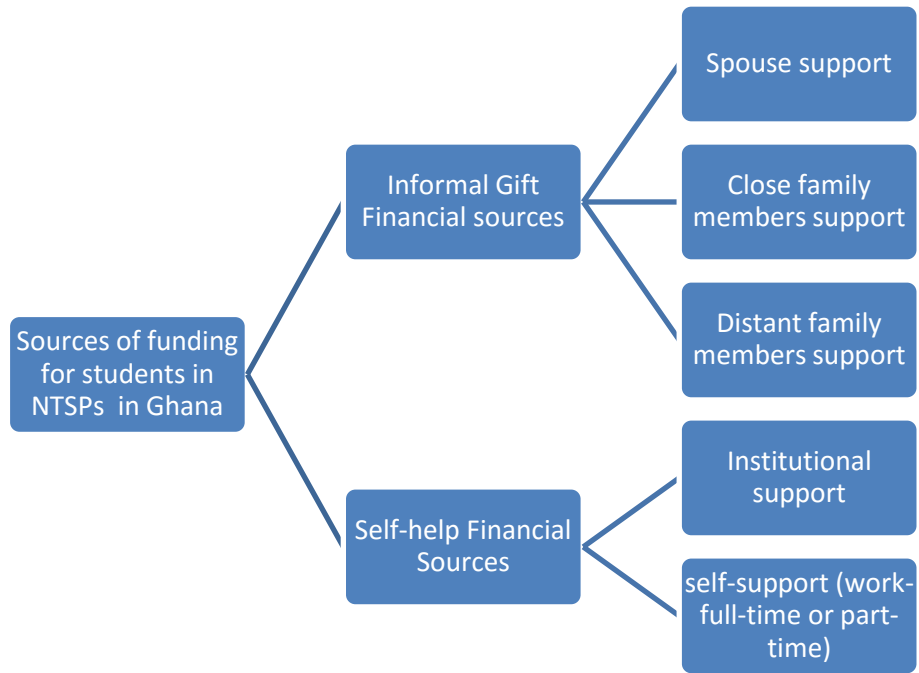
Sources of funding for students in NTSPs in Ghana

Informal Gift Financial sources

Spouse support

Close family members support

Distant family members support

Self-help Financial Sources

Institutional support

self-support (work-full-time or part-time)